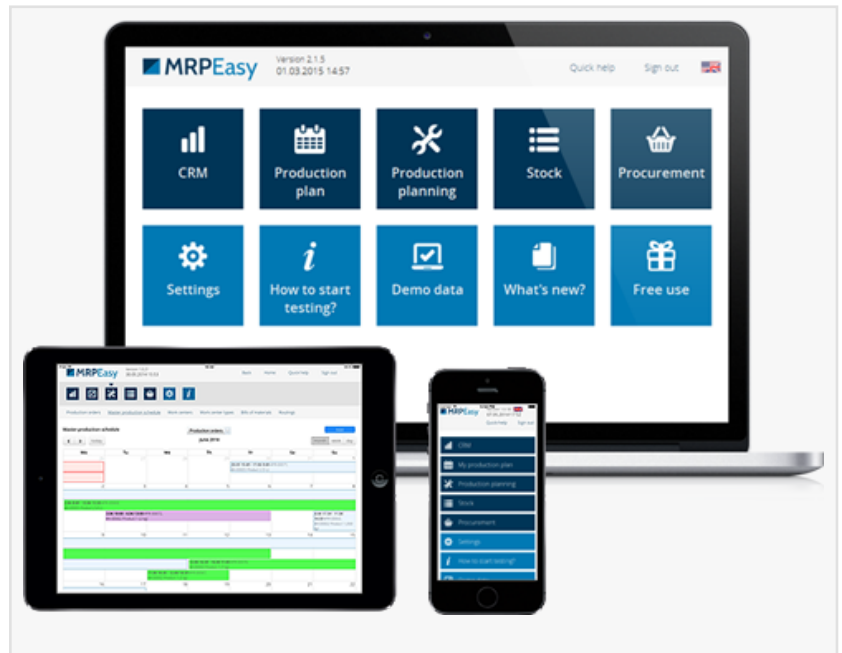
MRPEasy

Version 2.1.5
01.03.2015 14:57

Quick help
Sign out

CRM

Production plan

Production planning

Stock

Procurement

Settings

How to start testing?

Demo data

What's new?

Free use

MRPEasy

Back
Home
Quick help
Sign out

Production orders
Master production schedule
Work centers
Work center types
Bills of materials
Routings

Master production schedule

Production orders

June 2014

Today

We
Th

MRPEasy

Quick help
Sign out

CRM

My production plan

Production planning

Stock

Procurement

Settings

How to start testing?